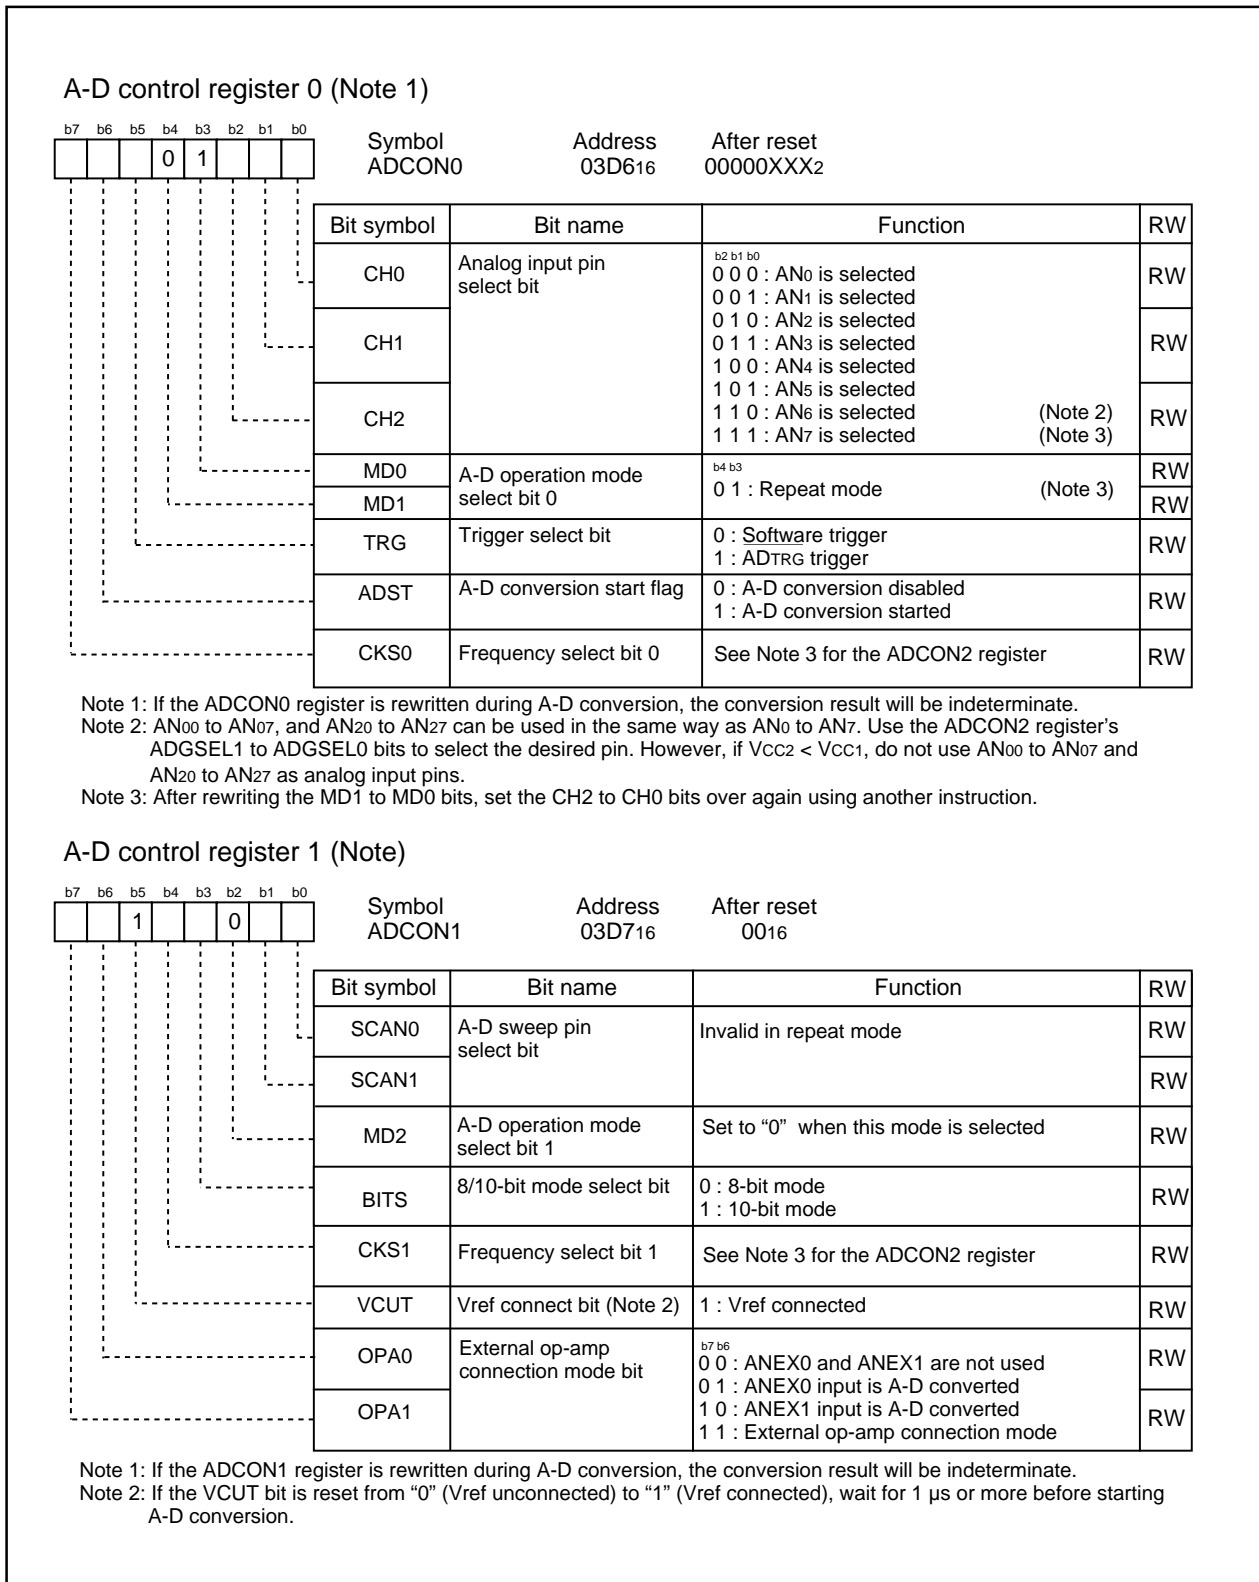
A-D control register 0 (Note 1)

b7 b6 b5 b4 b3 b2 b1 b0

0 1

Symbol ADCON0

Address 03D6$_{16}$

After reset 00000XXX$_2$

| Bit symbol | Bit name | Function | RW |
|---|---|---|---|
| CH0 | Analog input pin select bit | b2 b1 b0<br>0 0 0 : AN$_0$ is selected<br>0 0 1 : AN$_1$ is selected | RW |
| CH1 | | 0 1 0 : AN$_2$ is selected<br>0 1 1 : AN$_3$ is selected<br>1 0 0 : AN$_4$ is selected | RW |
| CH2 | | 1 0 1 : AN$_5$ is selected<br>1 1 0 : AN$_6$ is selected (Note 2)<br>1 1 1 : AN$_7$ is selected (Note 3) | RW |
| MD0 | A-D operation mode select bit 0 | b4 b3<br>0 1 : Repeat mode (Note 3) | RW |
| MD1 | | | RW |
| TRG | Trigger select bit | 0 : Software trigger<br>1 : ADTRG trigger | RW |
| ADST | A-D conversion start flag | 0 : A-D conversion disabled<br>1 : A-D conversion started | RW |
| CKS0 | Frequency select bit 0 | See Note 3 for the ADCON2 register | RW |

Note 1: If the ADCON0 register is rewritten during A-D conversion, the conversion result will be indeterminate.
Note 2: AN$_{00}$ to AN$_{07}$, and AN$_{20}$ to AN$_{27}$ can be used in the same way as AN$_0$ to AN$_7$. Use the ADCON2 register's ADGSEL1 to ADGSEL0 bits to select the desired pin. However, if V$_{CC2}$ < V$_{CC1}$, do not use AN$_{00}$ to AN$_{07}$ and AN$_{20}$ to AN$_{27}$ as analog input pins.
Note 3: After rewriting the MD1 to MD0 bits, set the CH2 to CH0 bits over again using another instruction.

A-D control register 1 (Note)

b7 b6 b5 b4 b3 b2 b1 b0

1 0

Symbol ADCON1

Address 03D7$_{16}$

After reset 00$_{16}$

| Bit symbol | Bit name | Function | RW |
|---|---|---|---|
| SCAN0 | A-D sweep pin select bit | Invalid in repeat mode | RW |
| SCAN1 | | | RW |
| MD2 | A-D operation mode select bit 1 | Set to "0" when this mode is selected | RW |
| BITS | 8/10-bit mode select bit | 0 : 8-bit mode<br>1 : 10-bit mode | RW |
| CKS1 | Frequency select bit 1 | See Note 3 for the ADCON2 register | RW |
| VCUT | Vref connect bit (Note 2) | 1 : Vref connected | RW |
| OPA0 | External op-amp connection mode bit | b7 b6<br>0 0 : ANEX0 and ANEX1 are not used<br>0 1 : ANEX0 input is A-D converted | RW |
| OPA1 | | 1 0 : ANEX1 input is A-D converted<br>1 1 : External op-amp connection mode | RW |

Note 1: If the ADCON1 register is rewritten during A-D conversion, the conversion result will be indeterminate.
Note 2: If the VCUT bit is reset from "0" (Vref unconnected) to "1" (Vref connected), wait for 1 µs or more before starting A-D conversion.